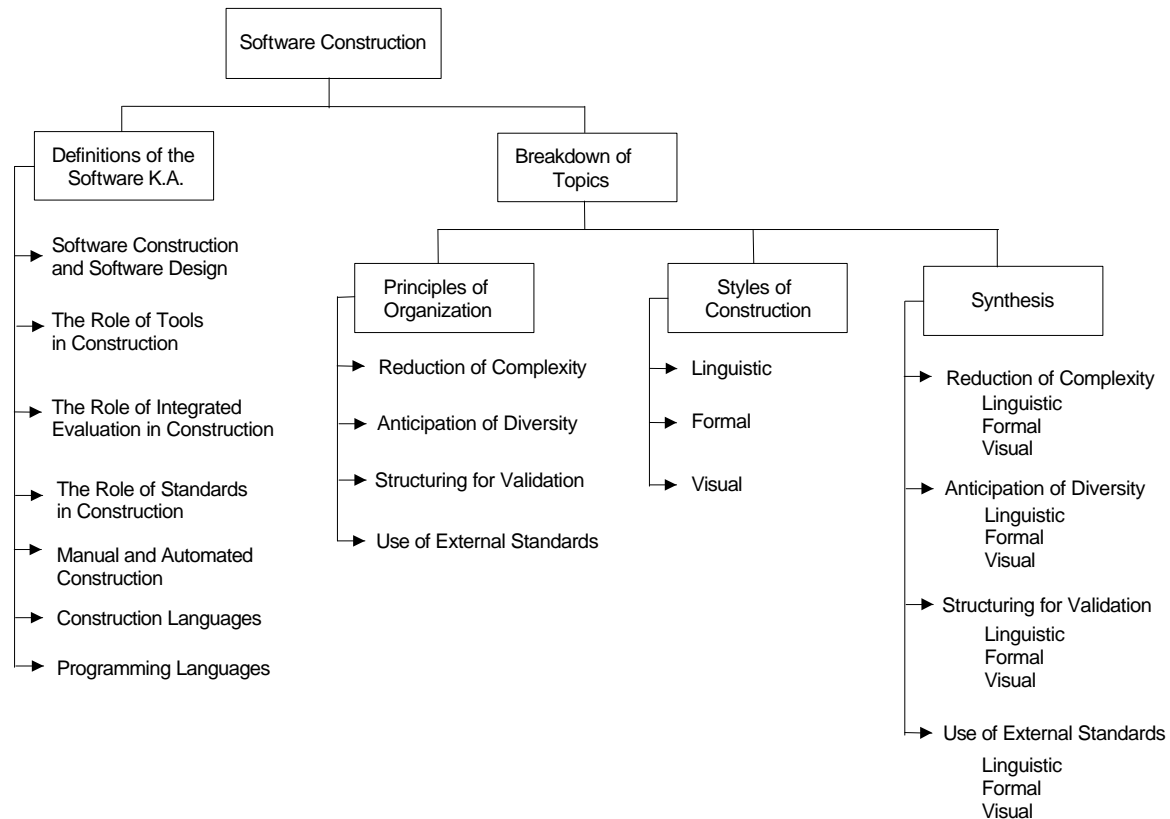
Software Construction

Definitions of the Software K.A.

Software Construction and Software Design

The Role of Tools in Construction

The Role of Integrated Evaluation in Construction

The Role of Standards in Construction

Manual and Automated Construction

Construction Languages

Programming Languages

Breakdown of Topics

Principles of Organization

Reduction of Complexity

Anticipation of Diversity

Structuring for Validation

Use of External Standards

Styles of Construction

Linguistic

Formal

Visual

Synthesis

Reduction of Complexity
Linguistic
Formal
Visual

Anticipation of Diversity
Linguistic
Formal
Visual

Structuring for Validation
Linguistic
Formal
Visual

Use of External Standards
Linguistic
Formal
Visual